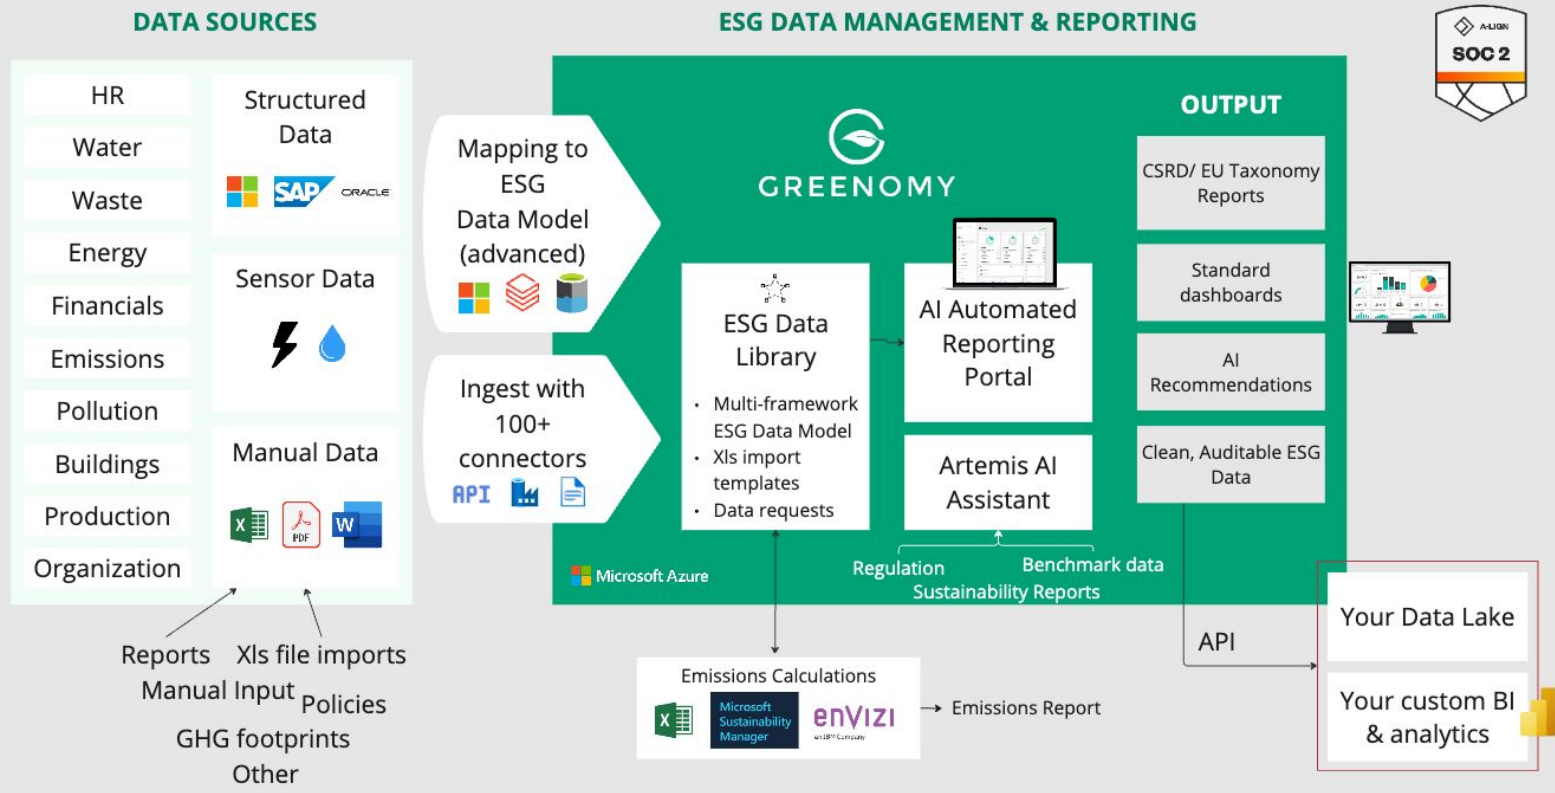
DATA SOURCES

HR
Water
Waste
Energy
Financials
Emissions
Pollution
Buildings
Production
Organization

Structured Data
SAP ORACLE

Sensor Data

Manual Data
PDF

Reports
Xls file imports
Manual Input
Policies
GHG footprints
Other

ESG DATA MANAGEMENT & REPORTING

A-LIGN
SOC 2

Mapping to ESG Data Model (advanced)

Ingest with 100+ connectors
API

GREENOMY

ESG Data Library
• Multi-framework ESG Data Model
• Xls import templates
• Data requests

AI Automated Reporting Portal

Artemis AI Assistant

Regulation
Benchmark data
Sustainability Reports

Microsoft Azure

OUTPUT

CSRD/ EU Taxonomy Reports

Standard dashboards

AI Recommendations

Clean, Auditable ESG Data

API

Your Data Lake

Your custom BI & analytics

Emissions Calculations
Microsoft Sustainability Manager
envizi
an IBM Company
Emissions Report